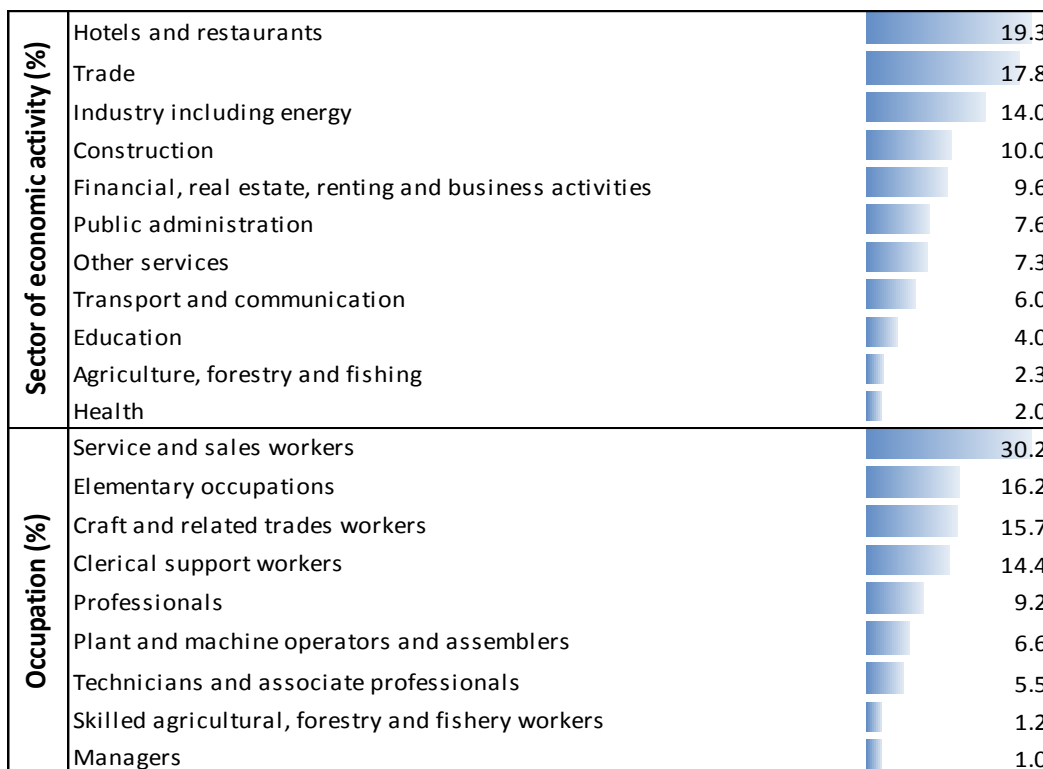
| Sector of economic activity (%) | Hotels and restaurants | 19.3 |
|---|---|---|
| | Trade | 17.8 |
| | Industry including energy | 14.0 |
| | Construction | 10.0 |
| | Financial, real estate, renting and business activities | 9.6 |
| | Public administration | 7.6 |
| | Other services | 7.3 |
| | Transport and communication | 6.0 |
| | Education | 4.0 |
| | Agriculture, forestry and fishing | 2.3 |
| | Health | 2.0 |
| Occupation (%) | Service and sales workers | 30.2 |
| | Elementary occupations | 16.2 |
| | Craft and related trades workers | 15.7 |
| | Clerical support workers | 14.4 |
| | Professionals | 9.2 |
| | Plant and machine operators and assemblers | 6.6 |
| | Technicians and associate professionals | 5.5 |
| | Skilled agricultural, forestry and fishery workers | 1.2 |
| | Managers | 1.0 |